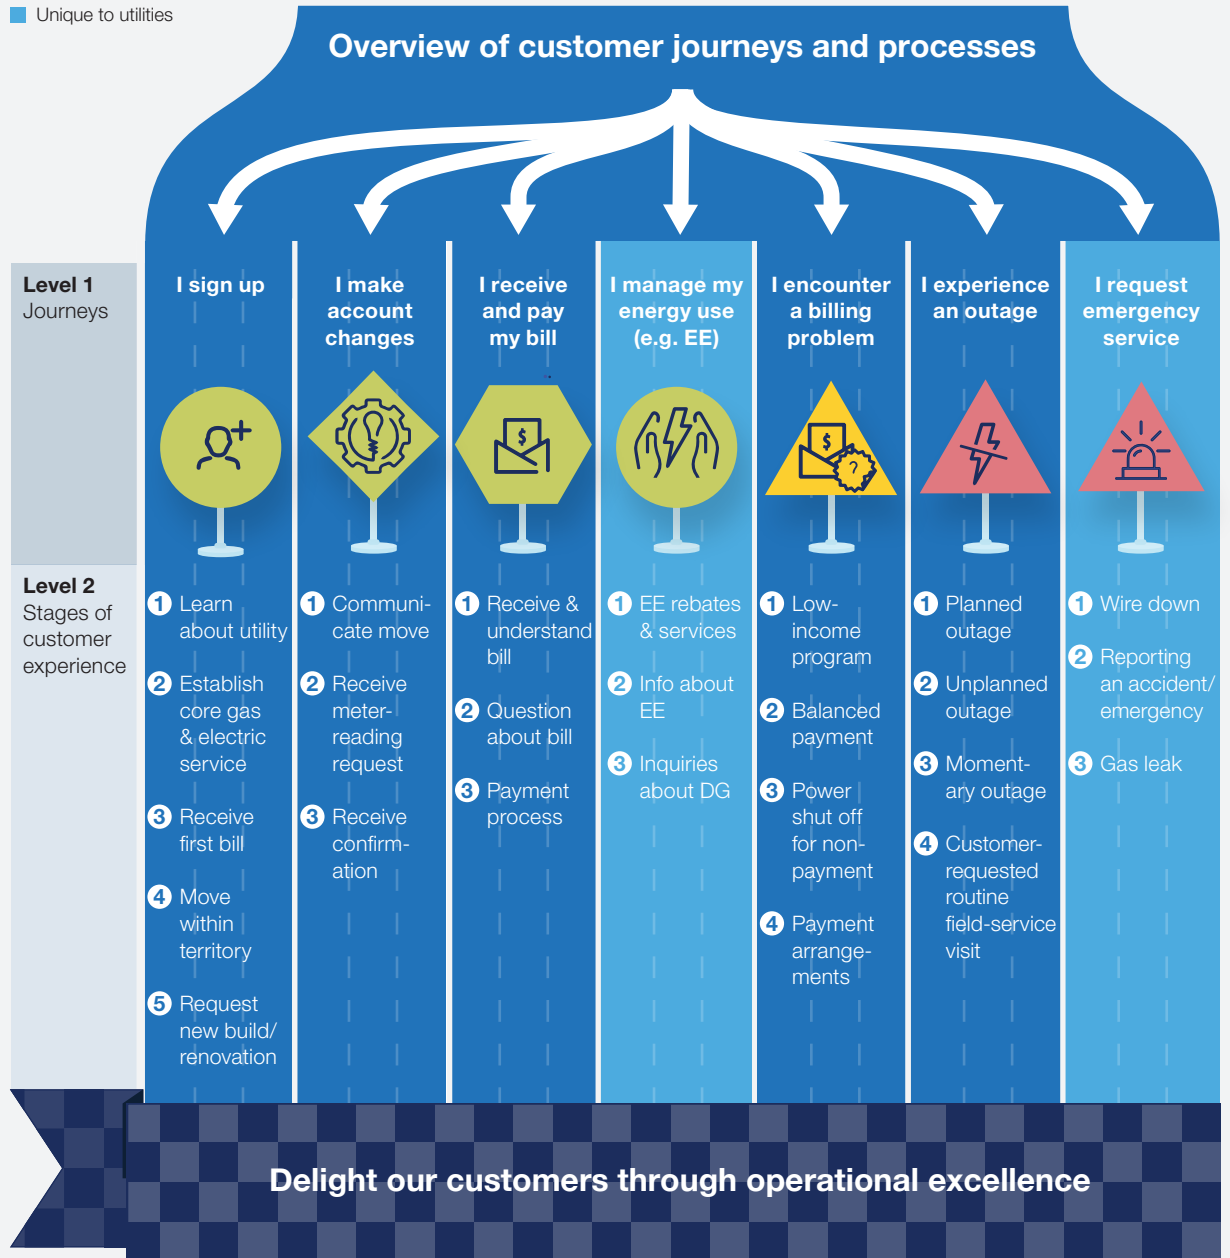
Unique to utilities

Overview of customer journeys and processes

Level 1
Journeys

Level 2
Stages of customer experience

I sign up

1 Learn about utility

2 Establish core gas & electric service

3 Receive first bill

4 Move within territory

5 Request new build/ renovation

I make account changes

1 Communicate move

2 Receive meter-reading request

3 Receive confirmation

I receive and pay my bill

1 Receive & understand bill

2 Question about bill

3 Payment process

I manage my energy use (e.g. EE)

1 EE rebates & services

2 Info about EE

3 Inquiries about DG

I encounter a billing problem

1 Low-income program

2 Balanced payment

3 Power shut off for non-payment

4 Payment arrangements

I experience an outage

1 Planned outage

2 Unplanned outage

3 Momentary outage

4 Customer-requested routine field-service visit

I request emergency service

1 Wire down

2 Reporting an accident/ emergency

3 Gas leak

Delight our customers through operational excellence